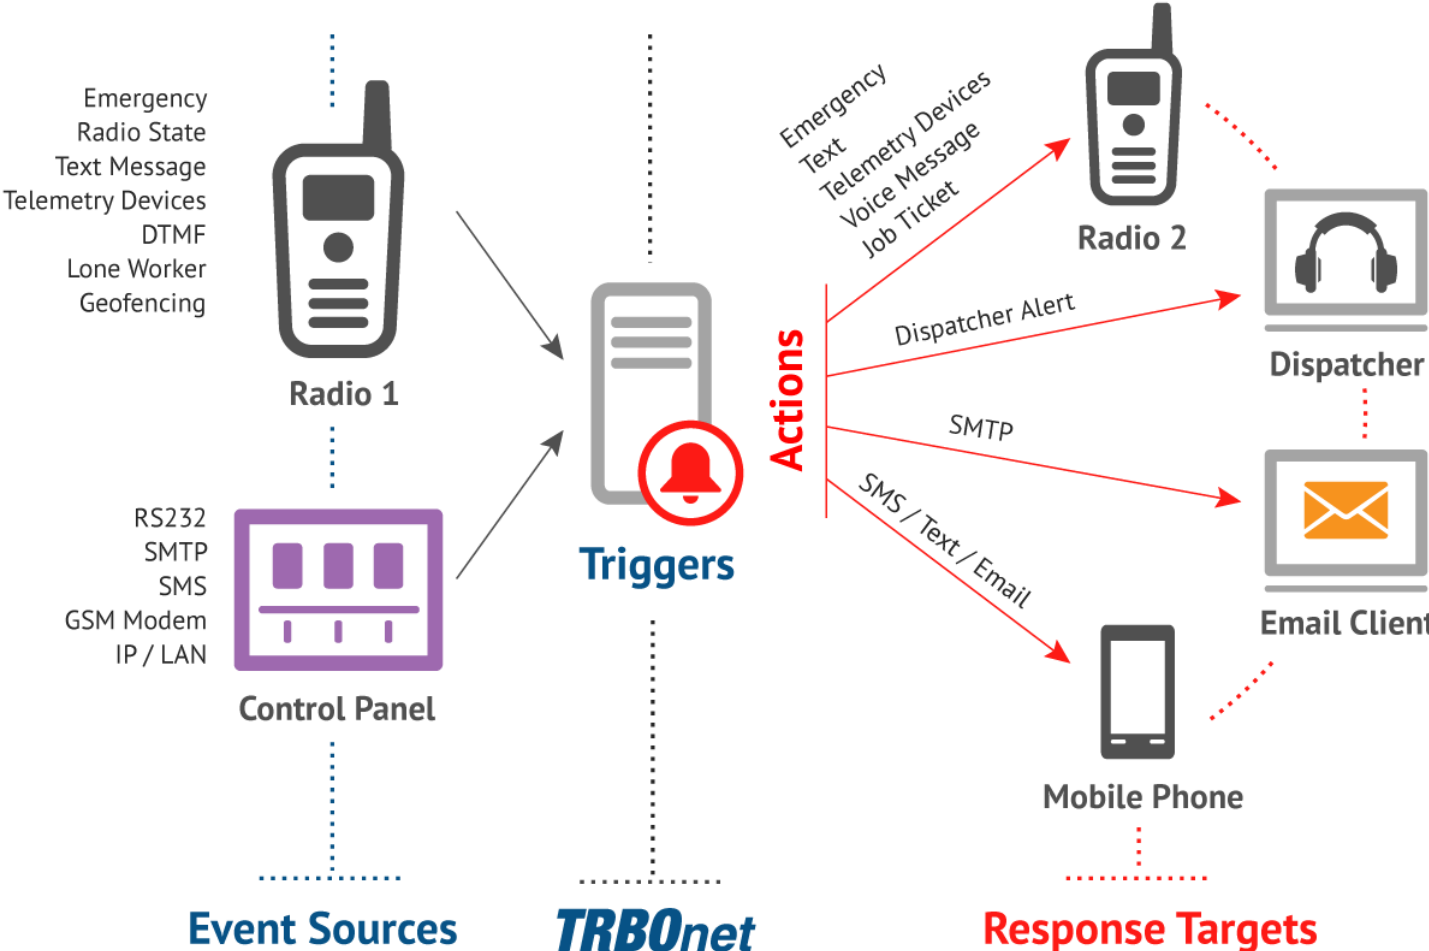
Emergency
Radio State
Text Message
Telemetry Devices
DTMF
Lone Worker
Geofencing

Radio 1

RS232
SMTP
SMS
GSM Modem
IP / LAN

Control Panel

Triggers

Actions

Emergency
Text
Telemetry Devices
Voice Message
Job Ticket

Radio 2

Dispatcher Alert

Dispatcher

SMTP

Email Client

SMS / Text / Email

Mobile Phone

Event Sources

TRBOnet

Response Targets